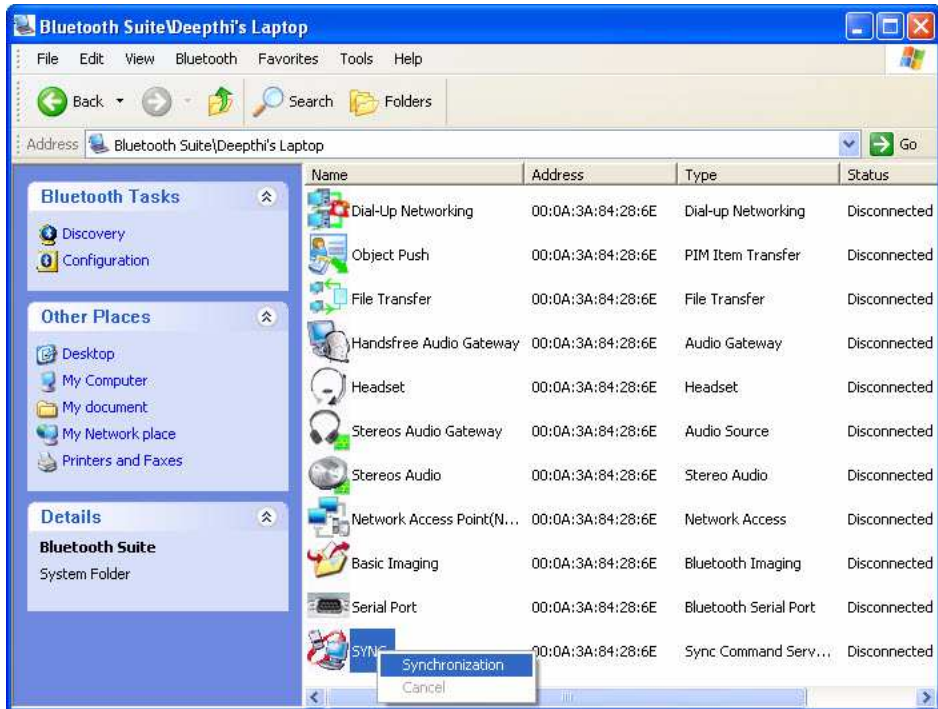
Bluetooth Suite\Deepthi's Laptop

File Edit View Bluetooth Favorites Tools Help

Back Search Folders

Address Bluetooth Suite\Deepthi's Laptop Go

Bluetooth Tasks

Discovery

Configuration

Other Places

Desktop

My Computer

My document

My Network place

Printers and Faxes

Details

Bluetooth Suite

System Folder

| Name | Address | Type | Status |
|---|---|---|---|
| Dial-Up Networking | 00:0A:3A:84:28:6E | Dial-up Networking | Disconnected |
| Object Push | 00:0A:3A:84:28:6E | PIM Item Transfer | Disconnected |
| File Transfer | 00:0A:3A:84:28:6E | File Transfer | Disconnected |
| Handsfree Audio Gateway | 00:0A:3A:84:28:6E | Audio Gateway | Disconnected |
| Headset | 00:0A:3A:84:28:6E | Headset | Disconnected |
| Stereos Audio Gateway | 00:0A:3A:84:28:6E | Audio Source | Disconnected |
| Stereos Audio | 00:0A:3A:84:28:6E | Stereo Audio | Disconnected |
| Network Access Point(N... | 00:0A:3A:84:28:6E | Network Access | Disconnected |
| Basic Imaging | 00:0A:3A:84:28:6E | Bluetooth Imaging | Disconnected |
| Serial Port | 00:0A:3A:84:28:6E | Bluetooth Serial Port | Disconnected |
| SYNC | 00:0A:3A:84:28:6E | Sync Command Serv... | Disconnected |

Synchronization

Cancel